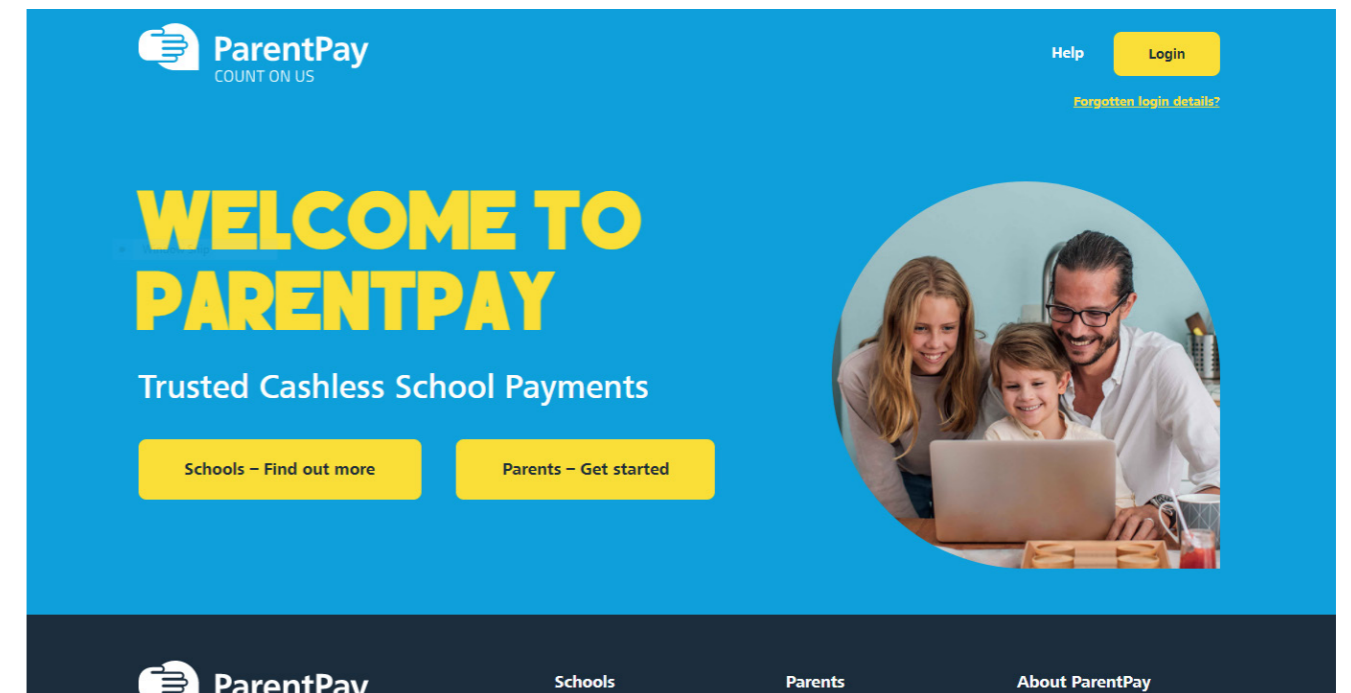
ParentPay
COUNT ON US

Help

Login

Forgotten login details?

WELCOME TO PARENTPAY

Trusted Cashless School Payments

Schools – Find out more

Parents – Get started

ParentPay

Schools

Parents

About ParentPay